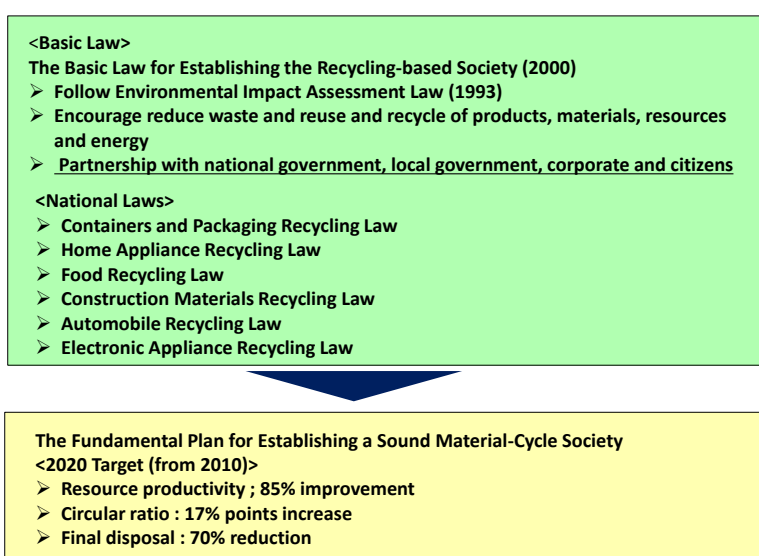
<Basic Law>
The Basic Law for Establishing the Recycling-based Society (2000)
➢ Follow Environmental Impact Assessment Law (1993)
➢ Encourage reduce waste and reuse and recycle of products, materials, resources and energy
➢ Partnership with national government, local government, corporate and citizens

<National Laws>
➢ Containers and Packaging Recycling Law
➢ Home Appliance Recycling Law
➢ Food Recycling Law
➢ Construction Materials Recycling Law
➢ Automobile Recycling Law
➢ Electronic Appliance Recycling Law

The Fundamental Plan for Establishing a Sound Material-Cycle Society
<2020 Target (from 2010)>
➢ Resource productivity ; 85% improvement
➢ Circular ratio : 17% points increase
➢ Final disposal : 70% reduction